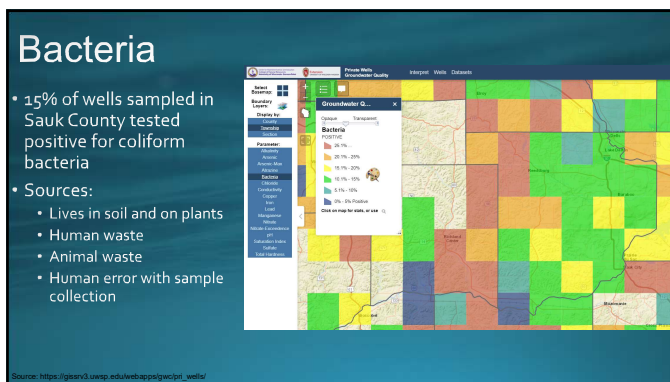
Bacteria

• 15% of wells sampled in Sauk County tested positive for coliform bacteria
• Sources:
  • Lives in soil and on plants
  • Human waste
  • Animal waste
  • Human error with sample collection

Private Wells
Groundwater Quality
Interpret Wells Datasets

Select Basemap:
Boundary Layers:
Display by:
County
Township
Section
Parameter:
Alkalinity
Arsenic
Arsenic Max
Atrazine
Bacteria
Chloride
Conductivity
Copper
Iron
Lead
Manganese
Nitrate
Nitrate Exceedance
pH
Saturation Index
Sulfate
Total Hardness

Groundwater Q...
Opaque Transparent
Bacteria
POSITIVE
25.1% - ...
20.1% - 25%
15.1% - 20%
10.1% - 15%
5.1% - 10%
0% - 5% Positive
Click on map for stats, or use

Source: https://gissrv3.uwsp.edu/webapps/gwc/pri_wells/